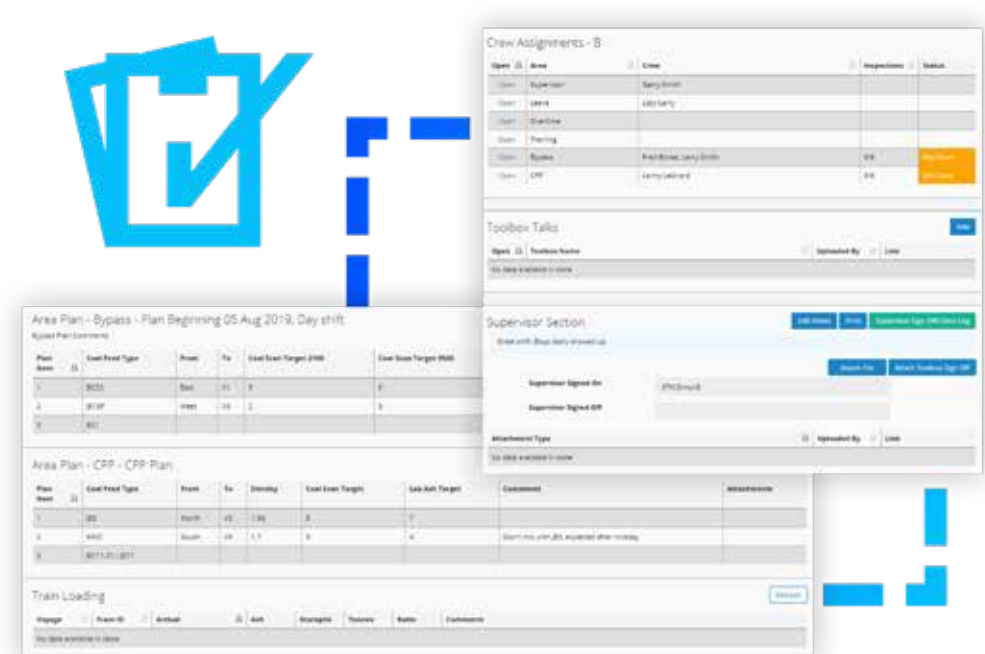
Crew Assignments - B

| Open | Area | Crew | Inspections | Status |
|---|---|---|---|---|
| Open | Supervisor | Garry Smith | | |
| Open | Leave | Lazy Garry | | |
| Open | Overtime | | | |
| Open | Training | | | |
| Open | Bypass | Fred Bloggs, Larry Smith | 0/6 | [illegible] |
| Open | CPP | Larry Leonard | 0/6 | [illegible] |

Toolbox Talks

Add

| Open | Toolbox Name | Uploaded By | Link |
|---|---|---|---|
| No data available in table | | | |

Supervisor Section

Edit Notes Print Supervisor Sign Off Shift Log

Great shift. Boys really showed up.

Attach File Attach Toolbox Sign Off

Supervisor Signed On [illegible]

Supervisor Signed Off

| Attachment Type | Uploaded By | Link |
|---|---|---|
| No data available in table | | |

Area Plan - Bypass - Plan Beginning 05 Aug 2019, Day shift

Bypass Plan Comments

| Plan Item | Coal Feed Type | From | To | Coal Scan Target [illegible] | Coal Scan Target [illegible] |
|---|---|---|---|---|---|
| 1 | BC55 | East | 11 | 5 | 6 |
| 2 | 3F/3P | West | 15 | 2 | 3 |
| 3 | B/C | | | | |

Area Plan - CPP - CPP Plan

| Plan Item | Coal Feed Type | From | To | Density | Coal Scan Target | Lab Ash Target | Comments | Attachments |
|---|---|---|---|---|---|---|---|---|
| 1 | JBS | North | 45 | 1.56 | 8 | 7 | | |
| 2 | KPAS | South | 18 | 1.7 | 6 | 4 | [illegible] | |
| 3 | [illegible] | | | | | | | |

Train Loading

Refresh

| Voyage | Train ID | Arrival | Ash | Voyage | Tonnes | Ratio | Comments |
|---|---|---|---|---|---|---|---|
| No data available in table | | | | | | | |